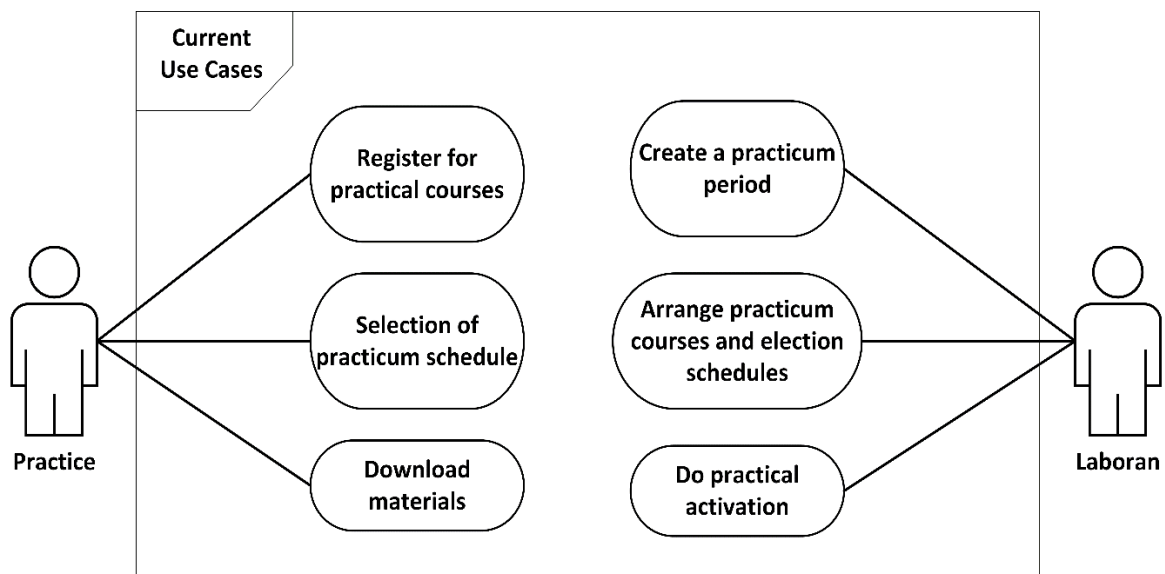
Current Use Cases

Register for practical courses

Selection of practicum schedule

Download materials

Create a practicum period

Arrange practicum courses and election schedules

Do practical activation

Practice

Laboran